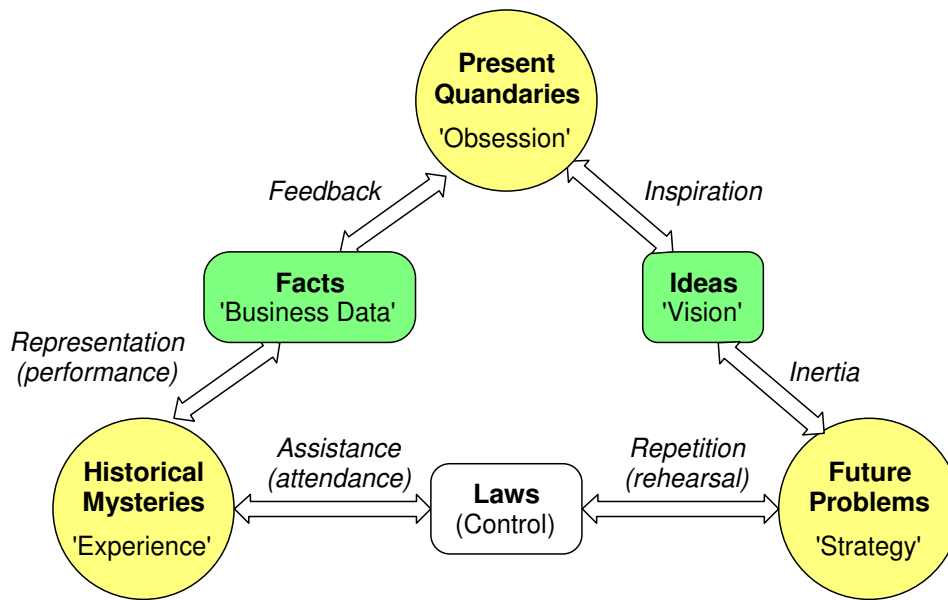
Present Quandaries
'Obsession'

Feedback

Inspiration

Facts
'Business Data'

Ideas
'Vision'

Representation (performance)

Inertia

Historical Mysteries
'Experience'

Assistance (attendance)

Laws
(Control)

Repetition (rehearsal)

Future Problems
'Strategy'